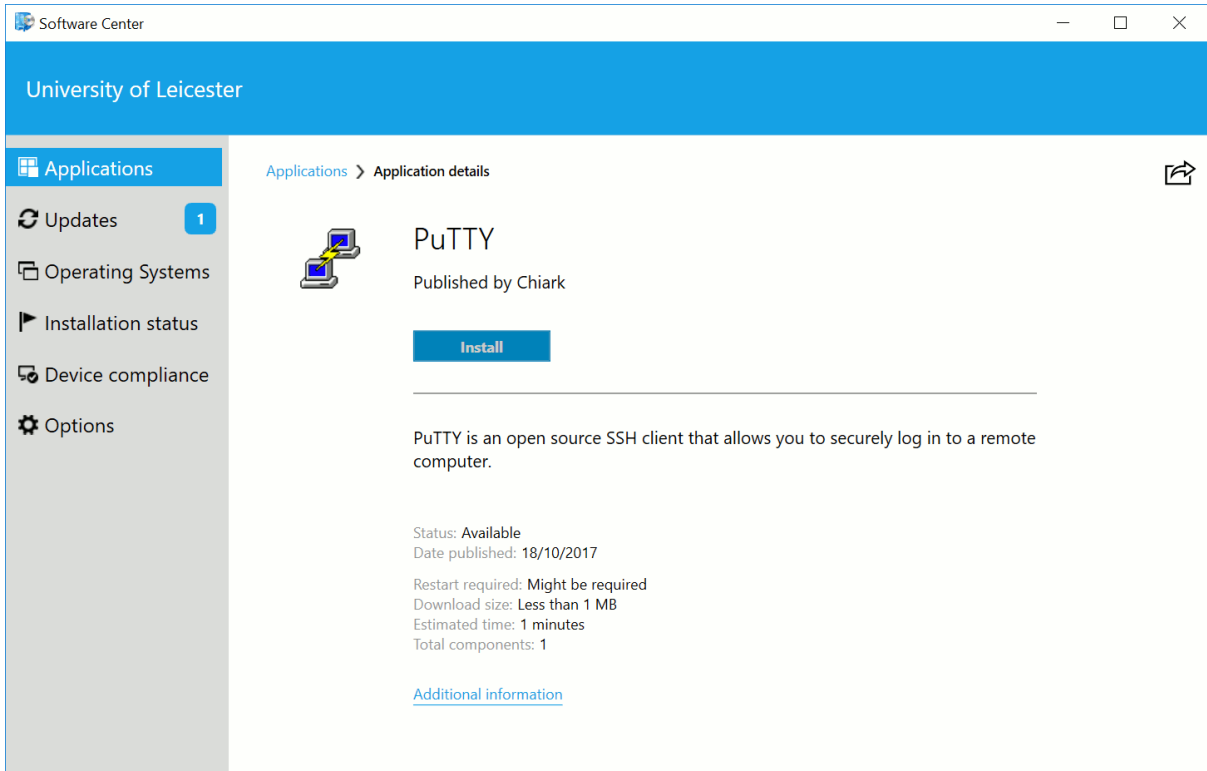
Software Center

University of Leicester

Applications
Updates 1
Operating Systems
Installation status
Device compliance
Options

Applications > Application details

PuTTY

Published by Chiark

Install

PuTTY is an open source SSH client that allows you to securely log in to a remote computer.

Status: Available
Date published: 18/10/2017

Restart required: Might be required
Download size: Less than 1 MB
Estimated time: 1 minutes
Total components: 1

Additional information